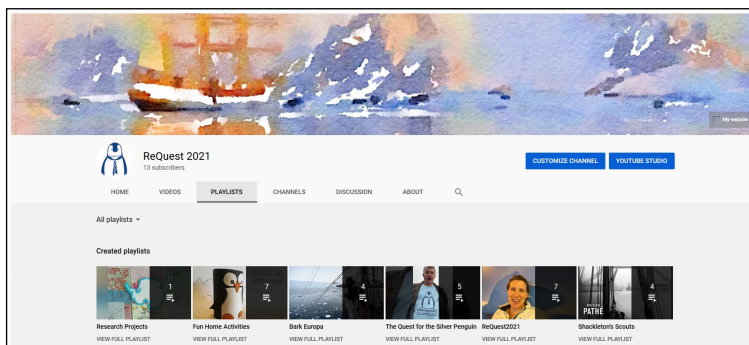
My website

ReQuest 2021
13 subscribers

CUSTOMIZE CHANNEL YOUTUBE STUDIO

HOME VIDEOS PLAYLISTS CHANNELS DISCUSSION ABOUT

All playlists

Created playlists

1
Research Projects
VIEW FULL PLAYLIST

7
Fun Home Activities
VIEW FULL PLAYLIST

4
Bark Europa
VIEW FULL PLAYLIST

5
The Quest for the Silver Penguin
VIEW FULL PLAYLIST

7
ReQuest2021
VIEW FULL PLAYLIST

PATHÉ
4
Shackleton's Scouts
VIEW FULL PLAYLIST